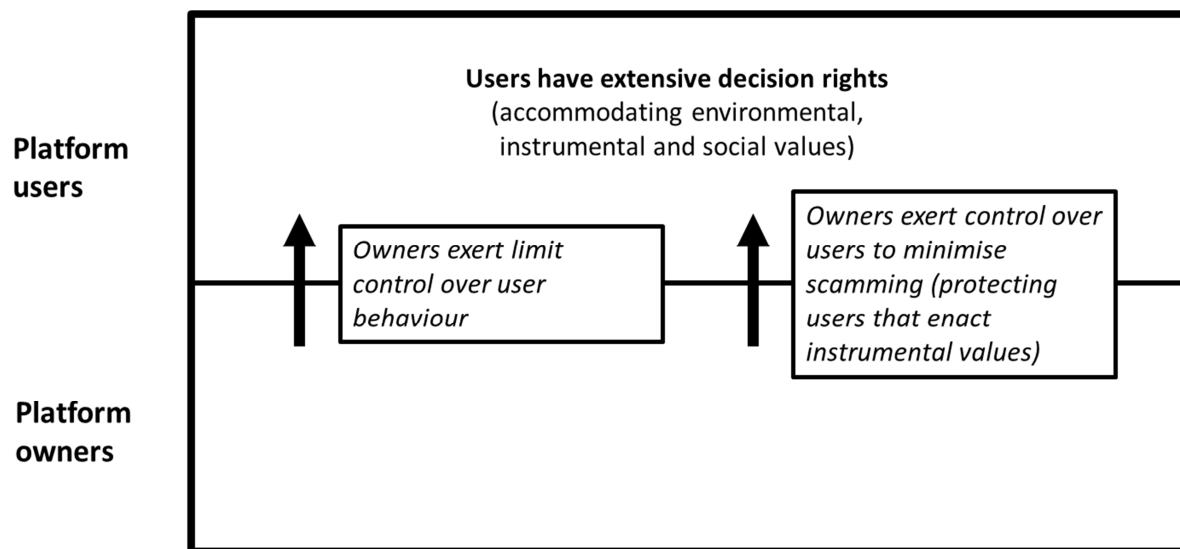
Platform users

Platform owners

**Users have extensive decision rights**
(accommodating environmental, instrumental and social values)

*Owners exert limit control over user behaviour*

*Owners exert control over users to minimise scamming (protecting users that enact instrumental values)*